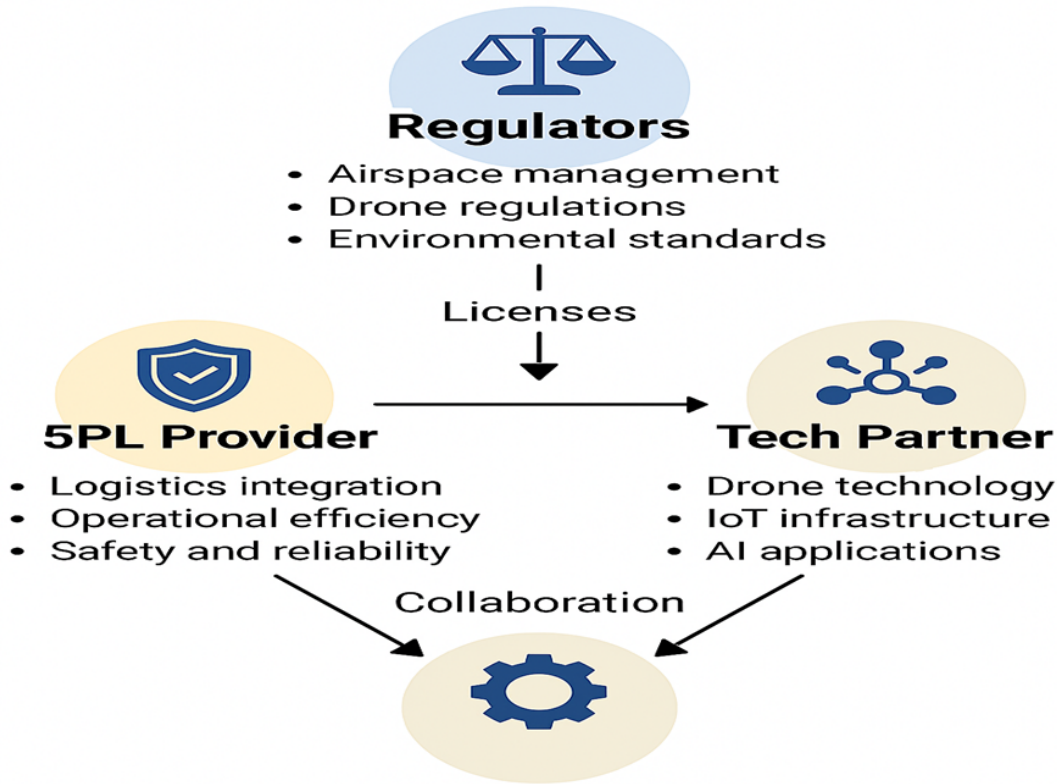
Regulators

- Airspace management
- Drone regulations
- Environmental standards

Licenses

5PL Provider

- Logistics integration
- Operational efficiency
- Safety and reliability

Tech Partner

- Drone technology
- IoT infrastructure
- AI applications

Collaboration